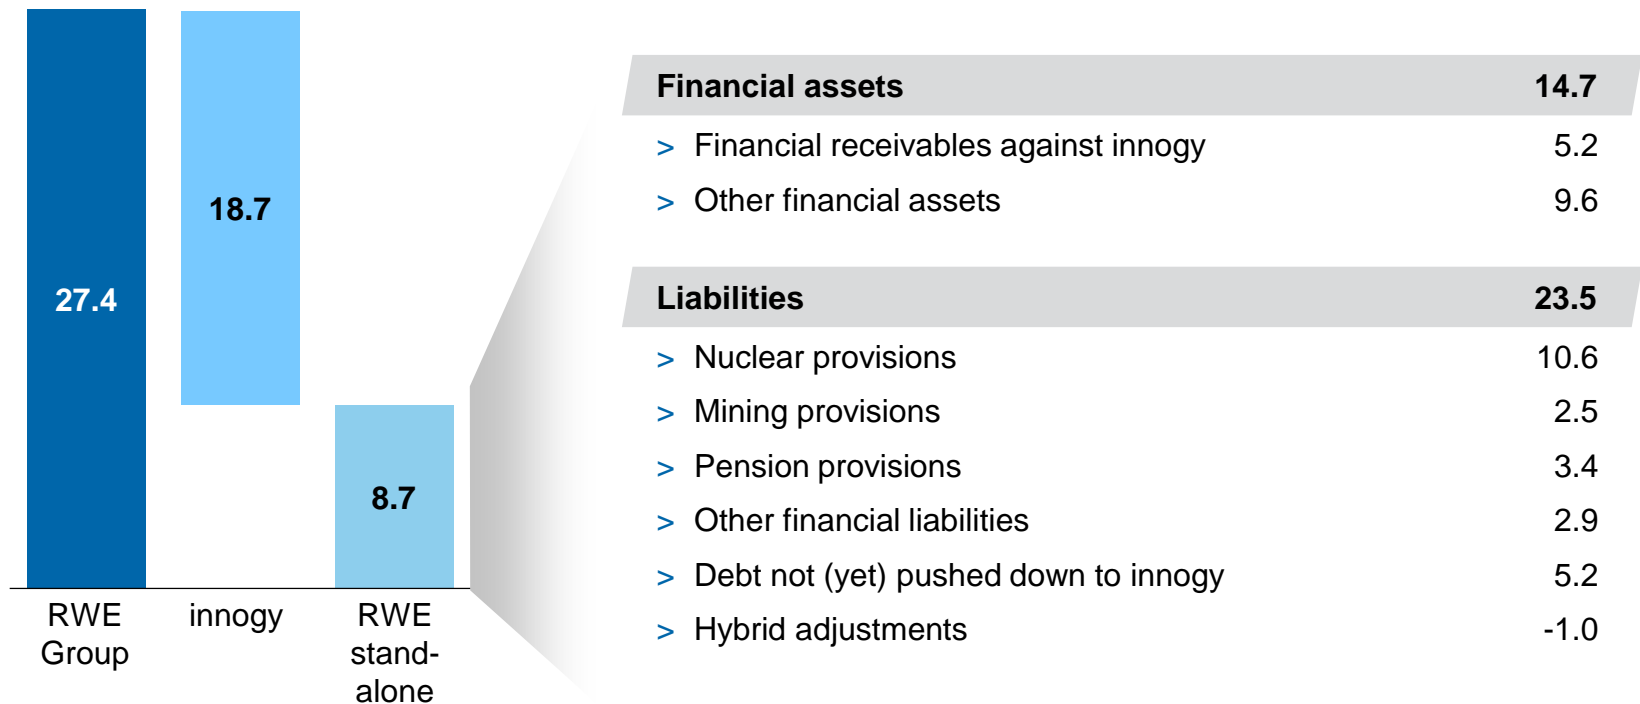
27.4

18.7

8.7

RWE Group

innogy

RWE standalone

| Financial assets | 14.7 |
|---|---|
| > Financial receivables against innogy | 5.2 |
| > Other financial assets | 9.6 |

| Liabilities | 23.5 |
|---|---|
| > Nuclear provisions | 10.6 |
| > Mining provisions | 2.5 |
| > Pension provisions | 3.4 |
| > Other financial liabilities | 2.9 |
| > Debt not (yet) pushed down to innogy | 5.2 |
| > Hybrid adjustments | -1.0 |